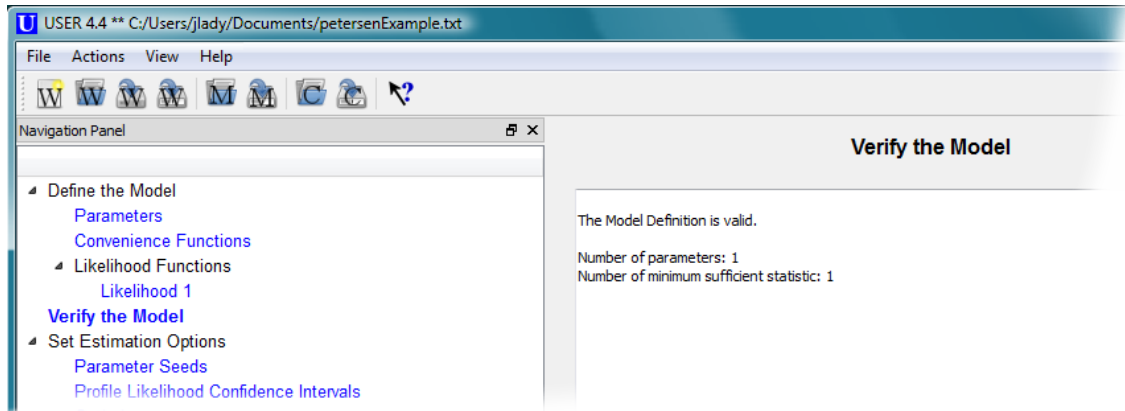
U USER 4.4 ** C:/Users/jlady/Documents/petersenExample.txt

File Actions View Help

W W W W M M C C ?

Navigation Panel

Define the Model
Parameters
Convenience Functions
Likelihood Functions
Likelihood 1
Verify the Model
Set Estimation Options
Parameter Seeds
Profile Likelihood Confidence Intervals

Verify the Model

The Model Definition is valid.

Number of parameters: 1
Number of minimum sufficient statistic: 1